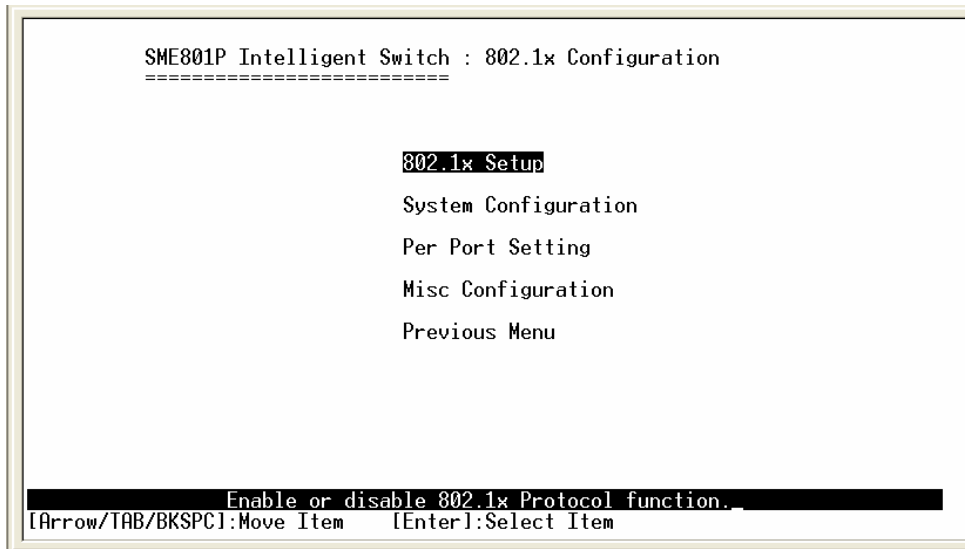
SME801P Intelligent Switch : 802.1x Configuration
==========================

802.1x Setup

System Configuration

Per Port Setting

Misc Configuration

Previous Menu

Enable or disable 802.1x Protocol function._
[Arrow/TAB/BKSPC]:Move Item [Enter]:Select Item